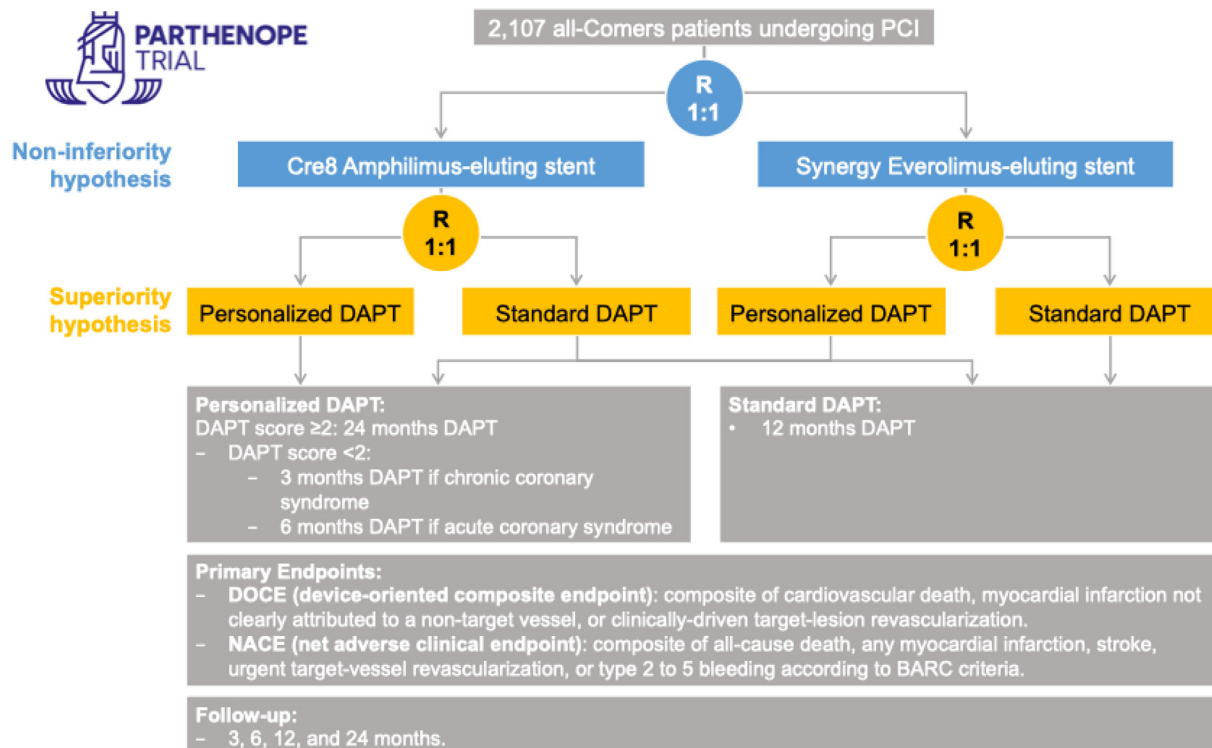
PARTHENOPE TRIAL

2,107 all-Comers patients undergoing PCI

R 1:1

Non-inferiority hypothesis

Cre8 Amphilimus-eluting stent

Synergy Everolimus-eluting stent

R 1:1

R 1:1

Superiority hypothesis

Personalized DAPT

Standard DAPT

Personalized DAPT

Standard DAPT

Personalized DAPT:
DAPT score ≥2: 24 months DAPT
– DAPT score <2:
– 3 months DAPT if chronic coronary syndrome
– 6 months DAPT if acute coronary syndrome

Standard DAPT:
• 12 months DAPT

Primary Endpoints:
– DOCE (device-oriented composite endpoint): composite of cardiovascular death, myocardial infarction not clearly attributed to a non-target vessel, or clinically-driven target-lesion revascularization.
– NACE (net adverse clinical endpoint): composite of all-cause death, any myocardial infarction, stroke, urgent target-vessel revascularization, or type 2 to 5 bleeding according to BARC criteria.

Follow-up:
– 3, 6, 12, and 24 months.